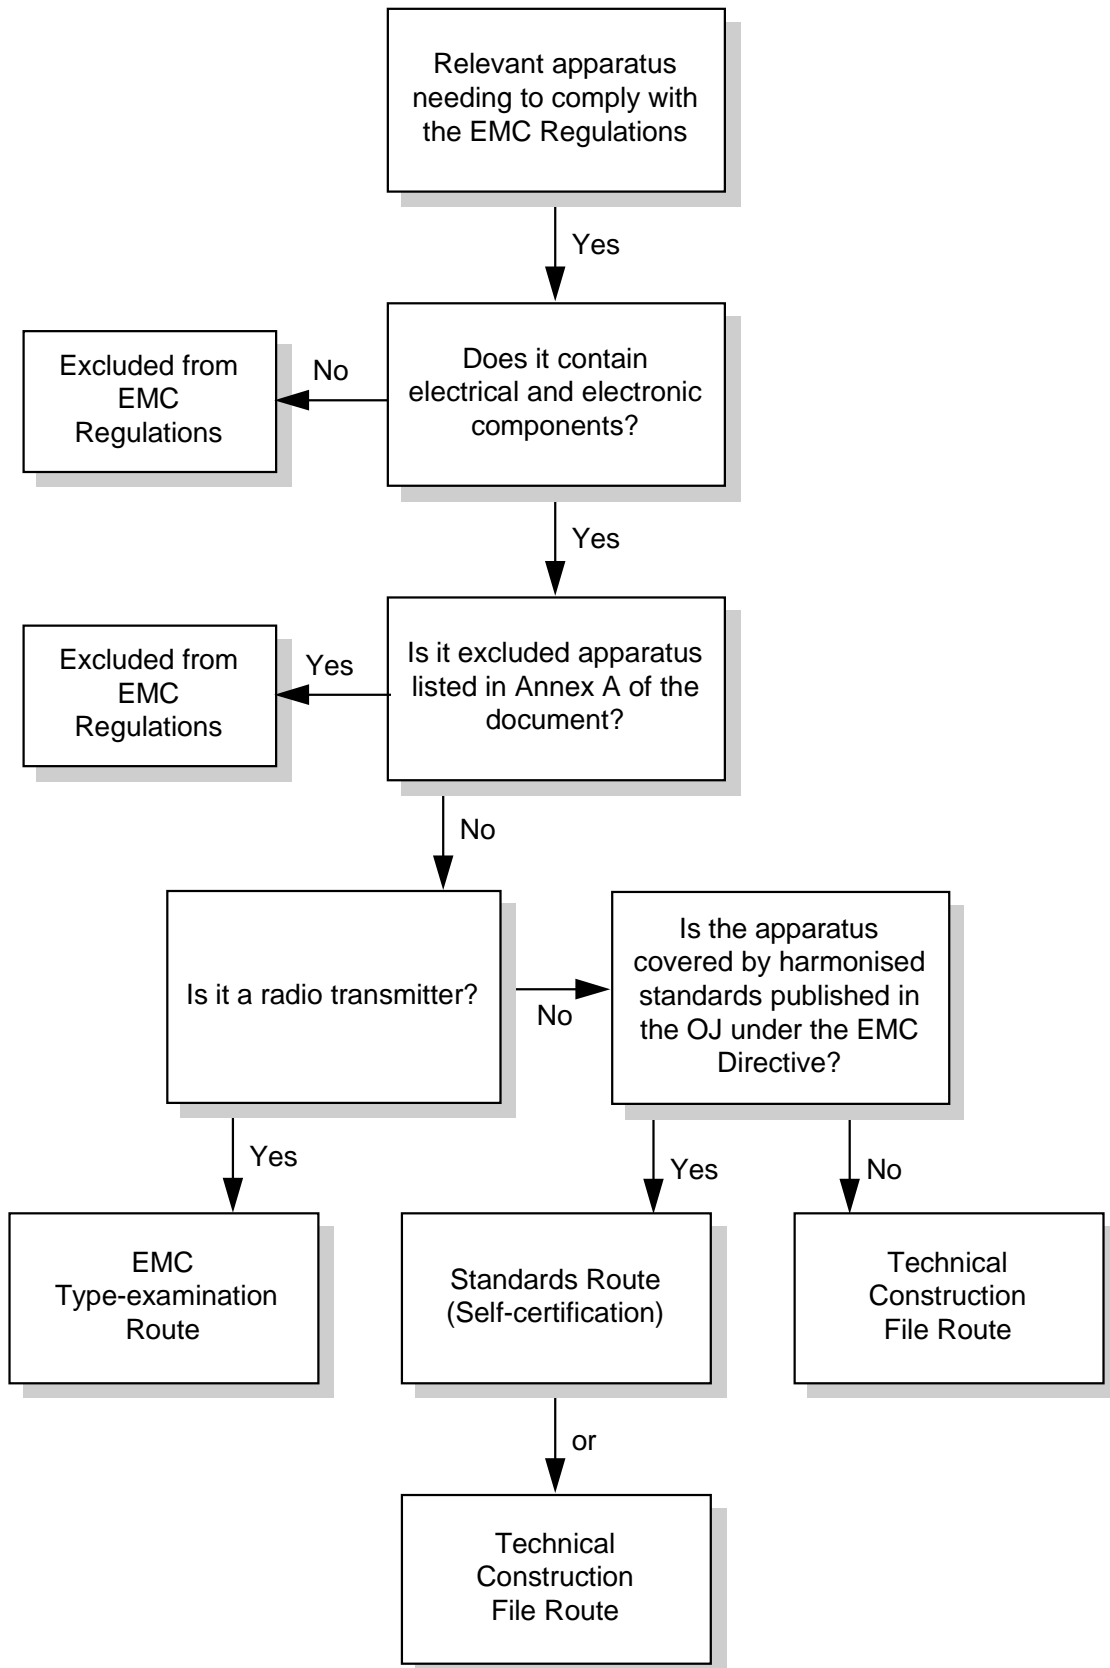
Relevant apparatus needing to comply with the EMC Regulations

Yes

Does it contain electrical and electronic components?

No

Excluded from EMC Regulations

Yes

Is it excluded apparatus listed in Annex A of the document?

Yes

Excluded from EMC Regulations

No

Is it a radio transmitter?

No

Is the apparatus covered by harmonised standards published in the OJ under the EMC Directive?

Yes

EMC Type-examination Route

Yes

Standards Route (Self-certification)

No

Technical Construction File Route

or

Technical Construction File Route